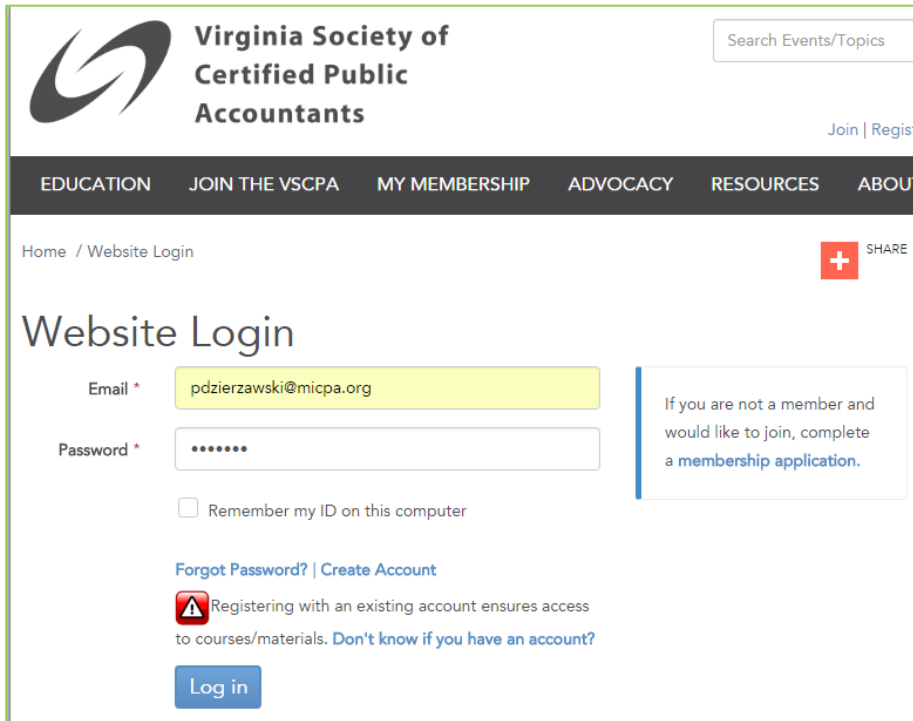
Virginia Society of Certified Public Accountants

Search Events/Topics

Join | Regis

EDUCATION JOIN THE VSCPA MY MEMBERSHIP ADVOCACY RESOURCES ABOU

Home / Website Login

SHARE

Website Login

Email * pdzierzawski@micpa.org

Password * •••••••

Remember my ID on this computer

Forgot Password? | Create Account

Registering with an existing account ensures access to courses/materials. Don't know if you have an account?

Log in

If you are not a member and would like to join, complete a membership application.